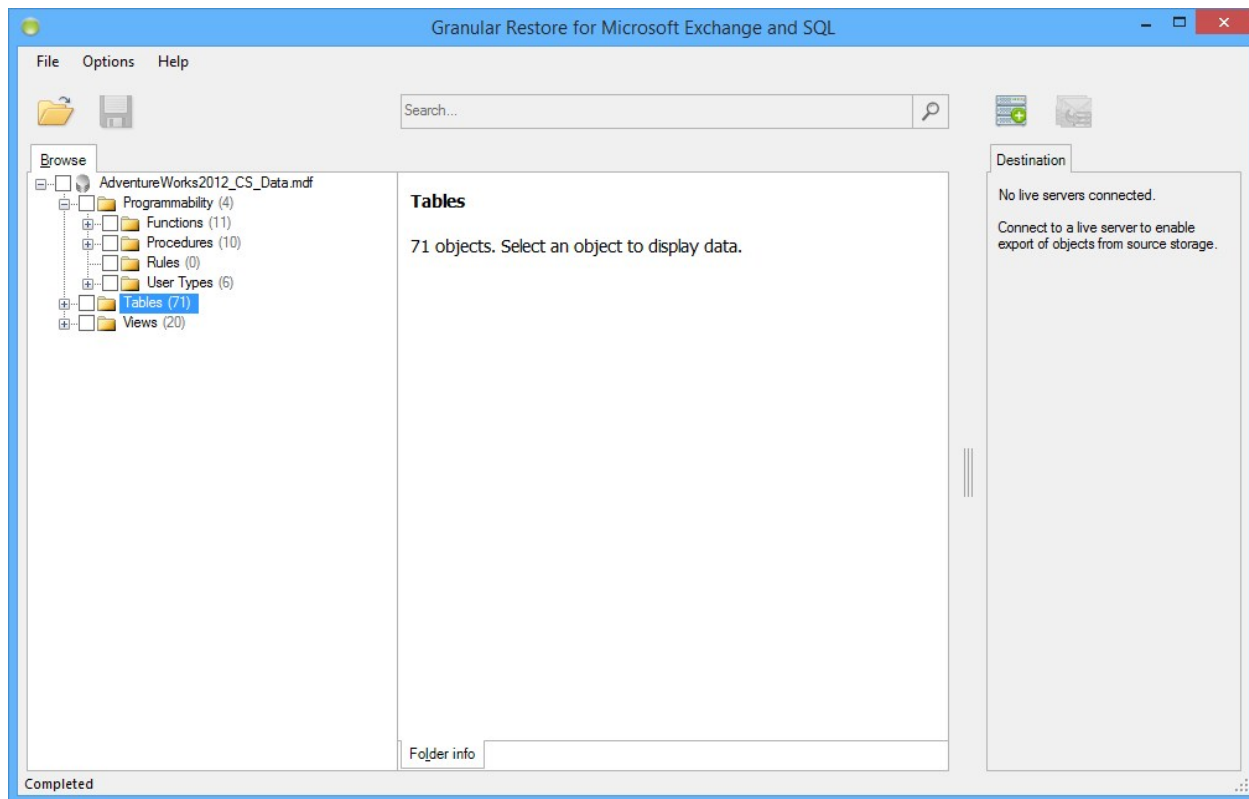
Granular Restore for Microsoft Exchange and SQL

File Options Help

Search...

Browse

AdventureWorks2012_CS_Data.mdf
Programmability (4)
Functions (11)
Procedures (10)
Rules (0)
User Types (6)
Tables (71)
Views (20)

Tables

71 objects. Select an object to display data.

Folder info

Destination

No live servers connected.

Connect to a live server to enable export of objects from source storage.

Completed